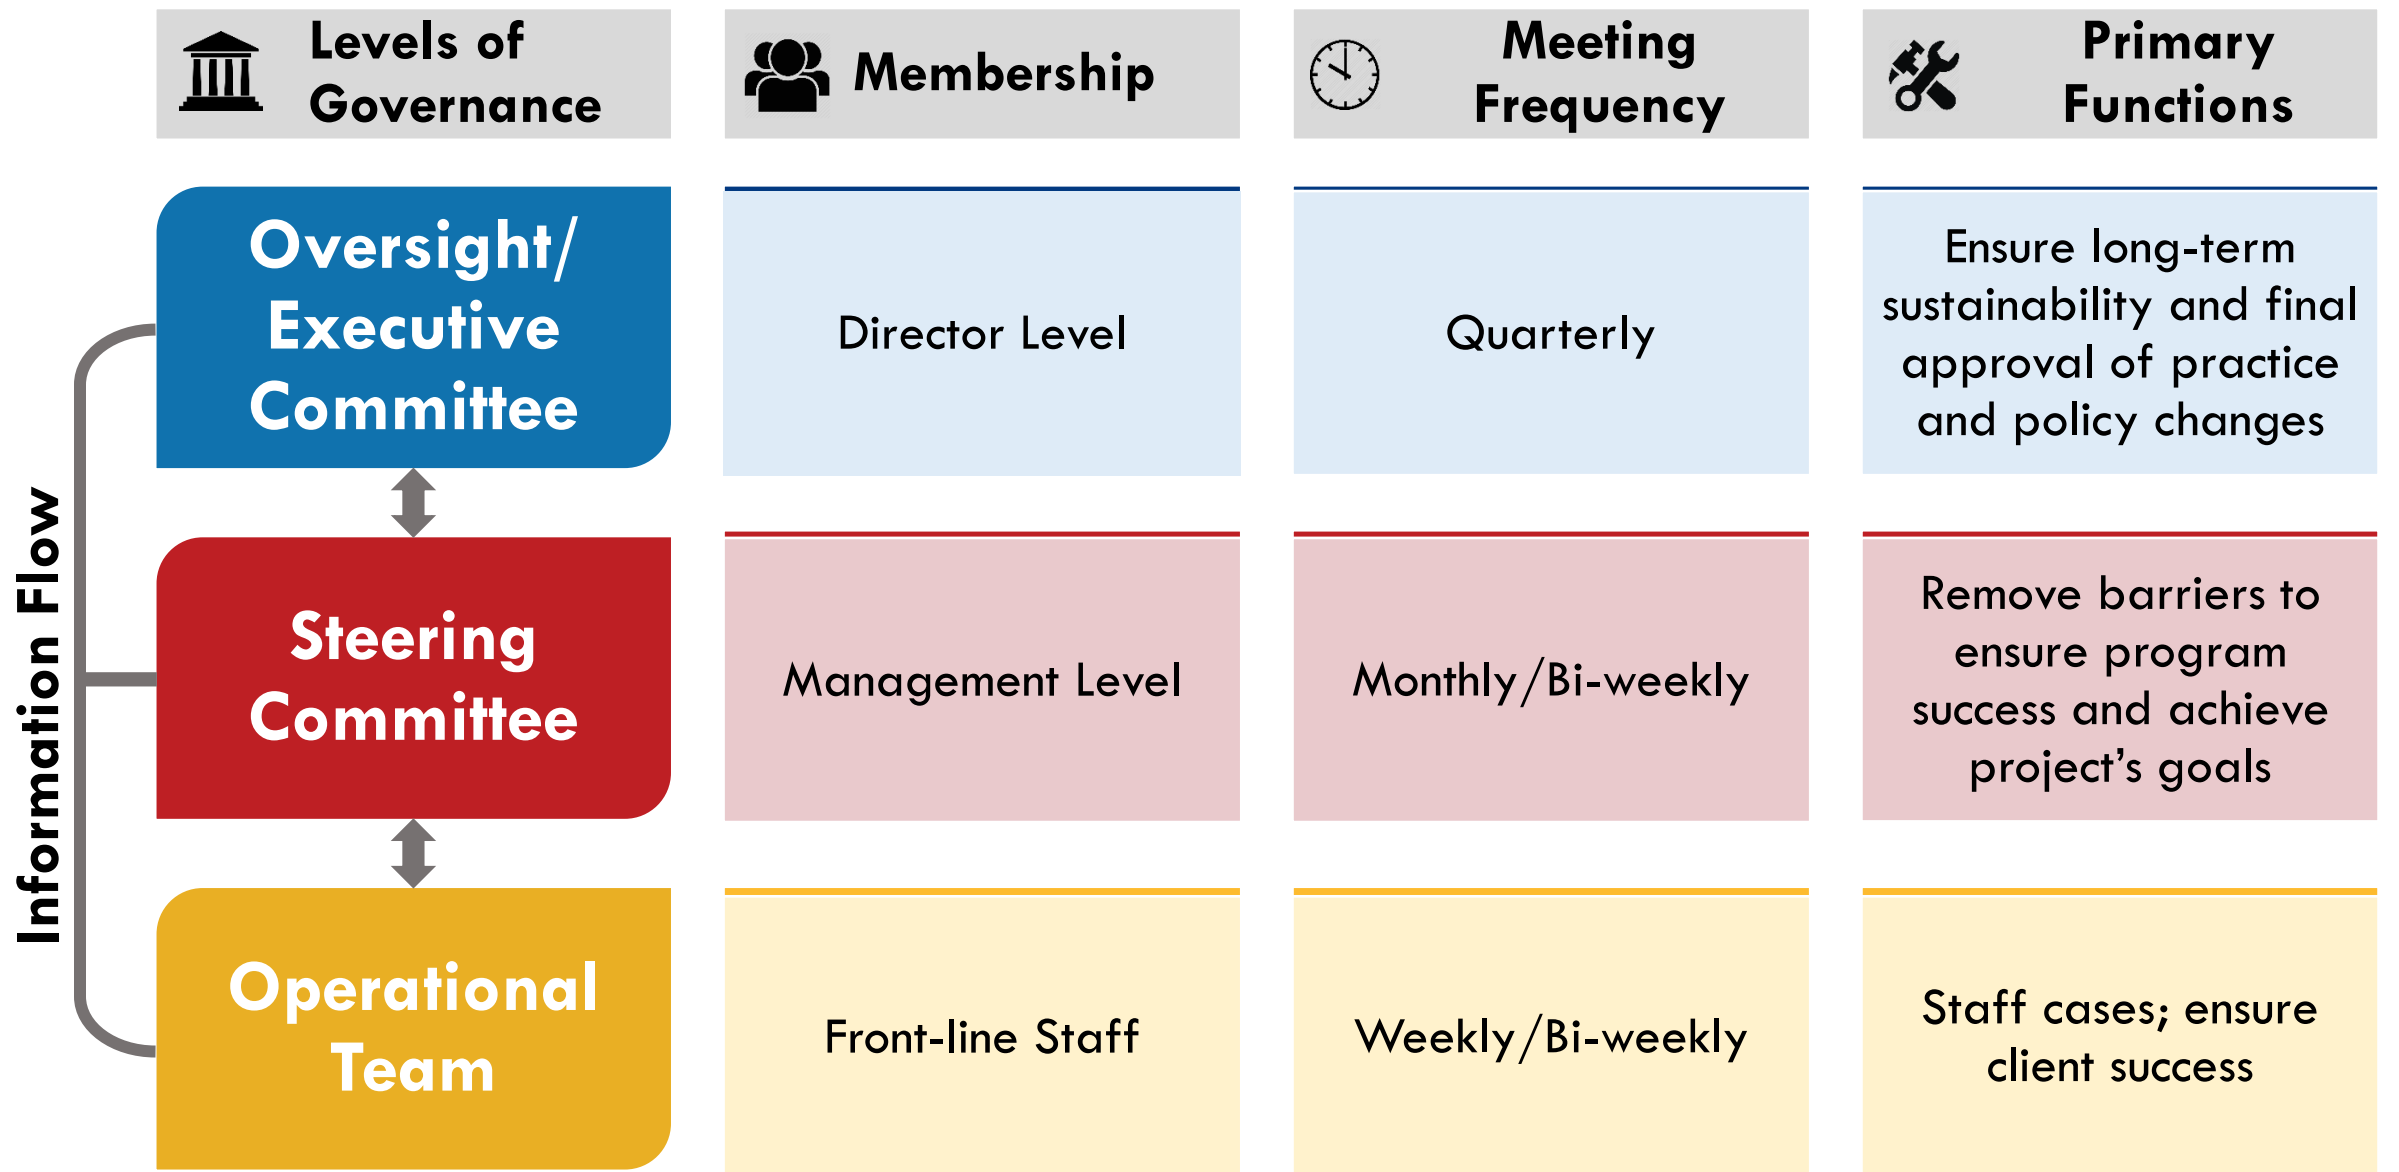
Information Flow

| Levels of Governance | Membership | Meeting Frequency | Primary Functions |
|---|---|---|---|
| Oversight/ Executive Committee | Director Level | Quarterly | Ensure long-term sustainability and final approval of practice and policy changes |
| Steering Committee | Management Level | Monthly/Bi-weekly | Remove barriers to ensure program success and achieve project's goals |
| Operational Team | Front-line Staff | Weekly/Bi-weekly | Staff cases; ensure client success |